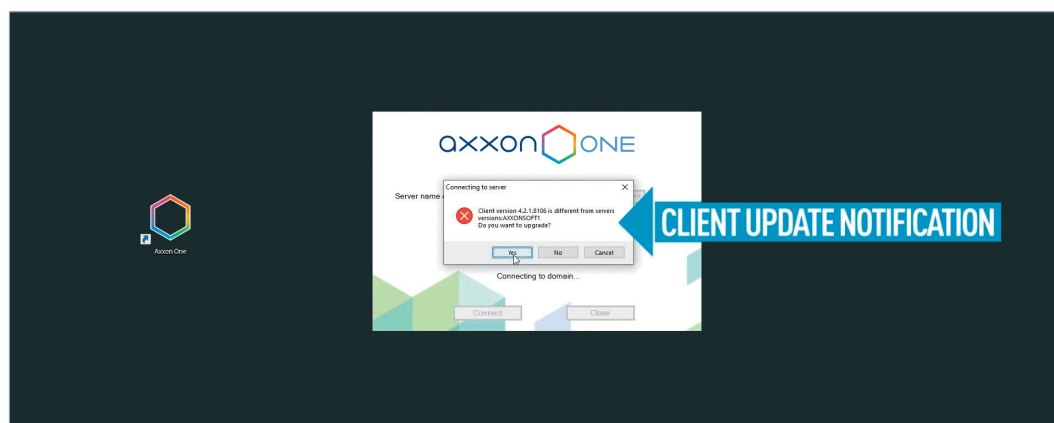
Axxon One

axxon ONE

Server name

Connecting to server

×

Client version 4.2.1.8106 is different from servers versions:AXXONSOFT1
Do you want to upgrade?

Yes No Cancel

Connecting to domain...

Connect Close

CLIENT UPDATE NOTIFICATION